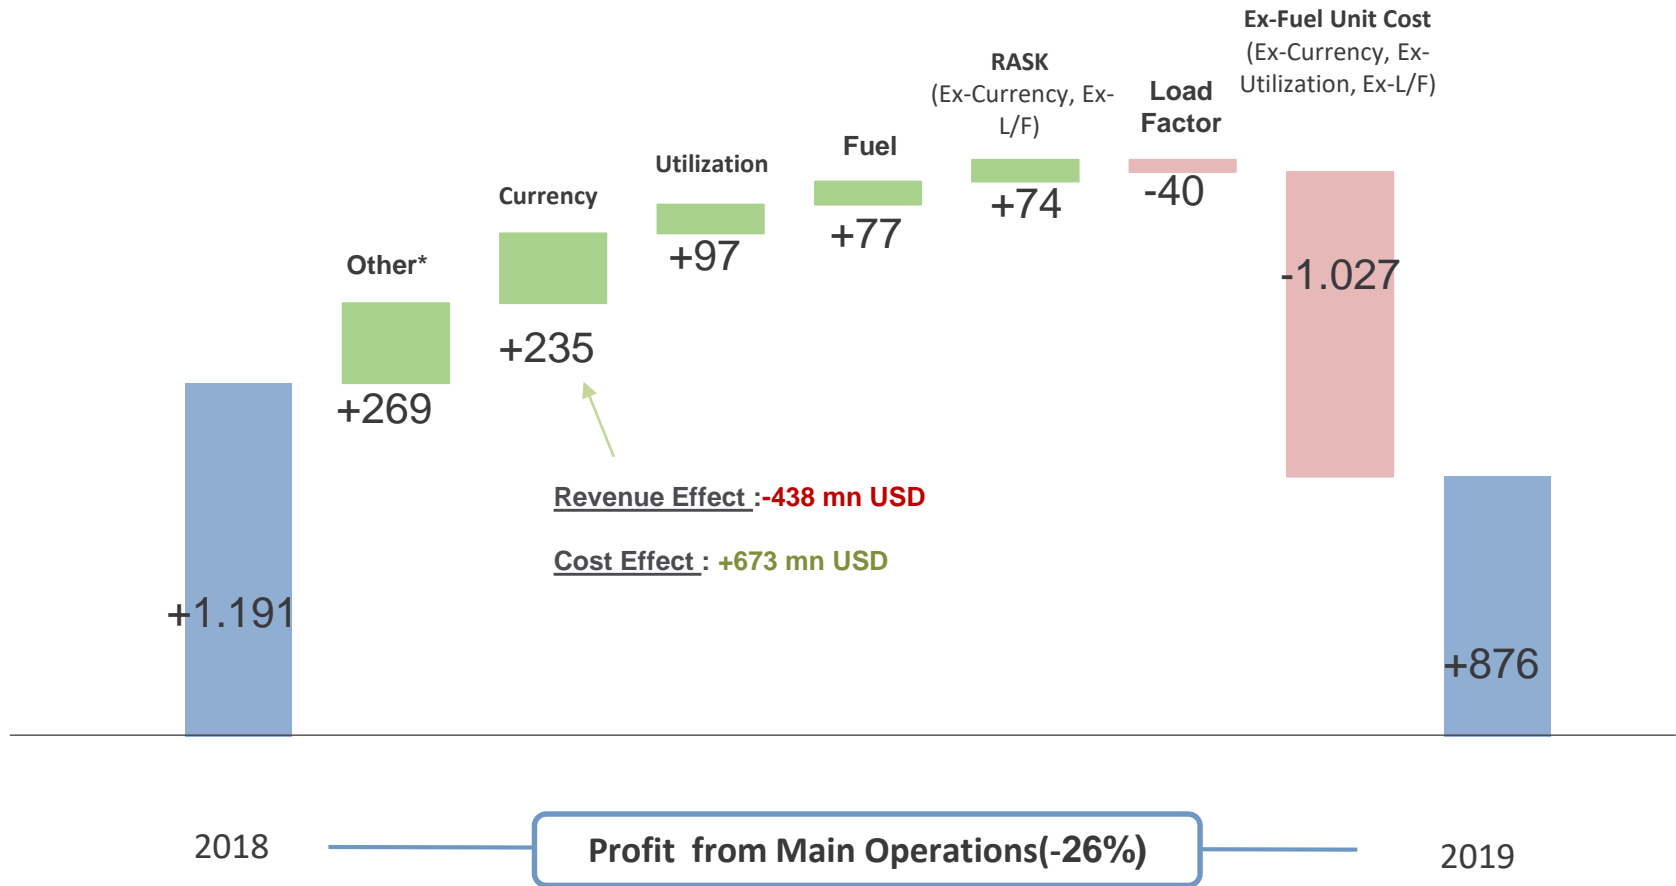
Ex-Fuel Unit Cost (Ex-Currency, Ex-Utilization, Ex-L/F)

RASK (Ex-Currency, Ex-L/F)

Load Factor

Fuel

Utilization

Currency

Other*

+1.191

+269

+235

+97

+77

+74

-40

-1.027

+876

Revenue Effect : -438 mn USD

Cost Effect : +673 mn USD

2018

Profit from Main Operations(-26%)

2019